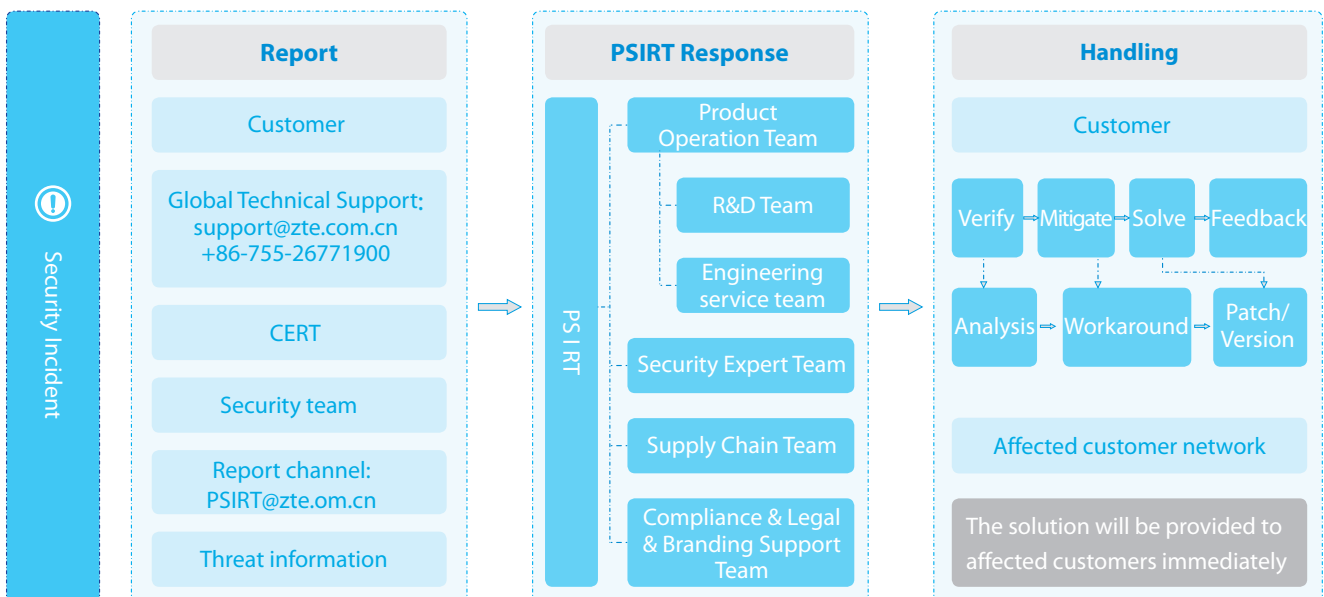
Security Incident

Report

Customer

Global Technical Support: support@zte.com.cn +86-755-26771900

CERT

Security team

Report channel: PSIRT@zte.om.cn

Threat information

PSIRT Response

PS I RT

Product Operation Team

R&D Team

Engineering service team

Security Expert Team

Supply Chain Team

Compliance & Legal & Branding Support Team

Handling

Customer

Verify

Mitigate

Solve

Feedback

Analysis

Workaround

Patch/ Version

Affected customer network

The solution will be provided to affected customers immediately